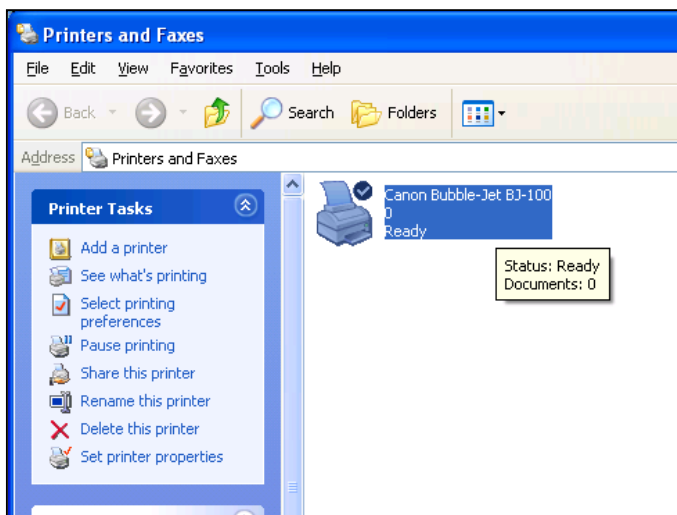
Printers and Faxes

File Edit View Favorites Tools Help

Back Search Folders

Address Printers and Faxes

Printer Tasks

Add a printer
See what's printing
Select printing preferences
Pause printing
Share this printer
Rename this printer
Delete this printer
Set printer properties

Canon Bubble-Jet BJ-100
0
Ready

Status: Ready
Documents: 0